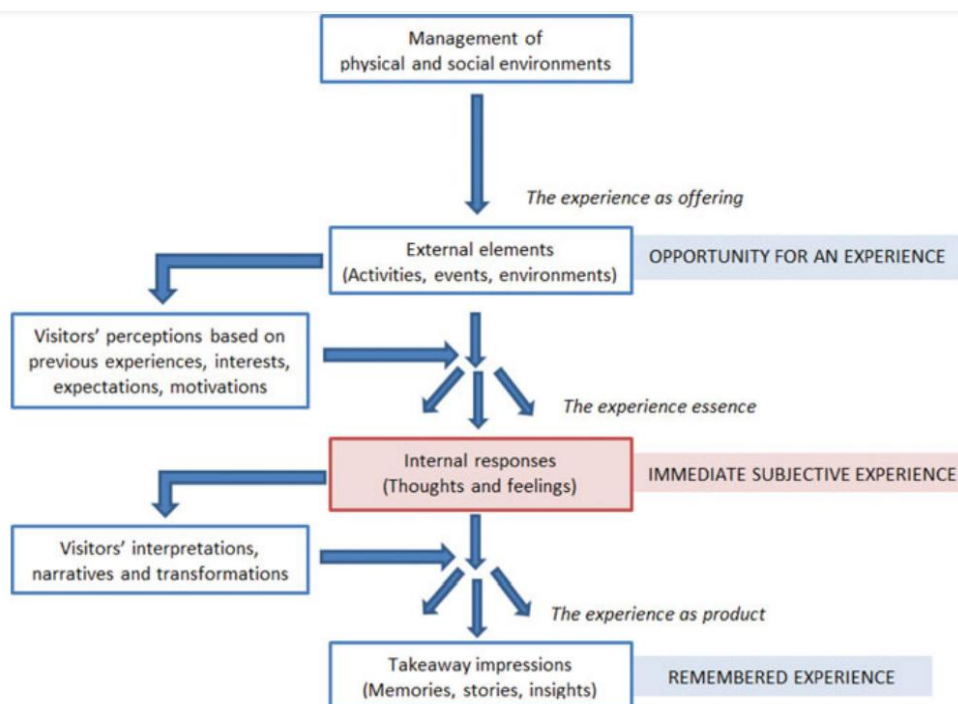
Management of physical and social environments

The experience as offering

External elements (Activities, events, environments)

OPPORTUNITY FOR AN EXPERIENCE

Visitors' perceptions based on previous experiences, interests, expectations, motivations

The experience essence

Internal responses (Thoughts and feelings)

IMMEDIATE SUBJECTIVE EXPERIENCE

Visitors' interpretations, narratives and transformations

The experience as product

Takeaway impressions (Memories, stories, insights)

REMEMBERED EXPERIENCE